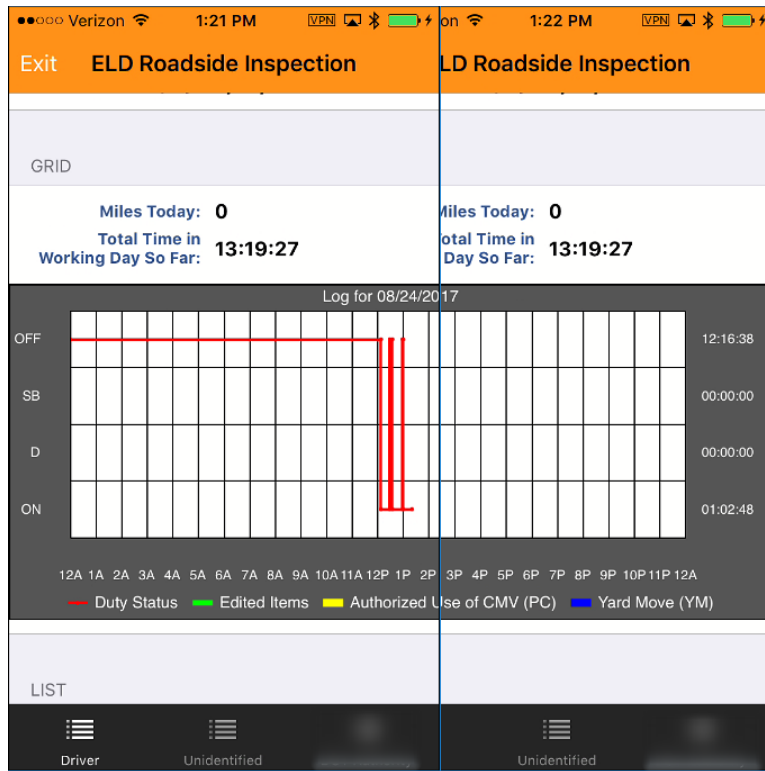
●●○○○ Verizon 1:21 PM VPN
Exit ELD Roadside Inspection

on 1:22 PM VPN
LD Roadside Inspection

GRID

Miles Today: 0
Total Time in Working Day So Far: 13:19:27

Miles Today: 0
otal Time in Day So Far: 13:19:27

Log for 08/24/2017

| | |
|---|---|
| OFF | 12:16:38 |
| SB | 00:00:00 |
| D | 00:00:00 |
| ON | 01:02:48 |

12A 1A 2A 3A 4A 5A 6A 7A 8A 9A 10A 11A 12P 1P 2P 3P 4P 5P 6P 7P 8P 9P 10P 11P 12A

Duty Status Edited Items Authorized Use of CMV (PC) Yard Move (YM)

LIST

Driver Unidentified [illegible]

Unidentified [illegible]